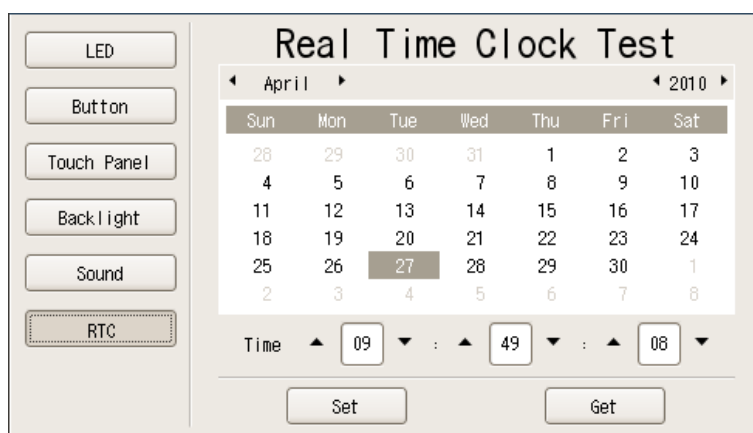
LED

Button

Touch Panel

Backlight

Sound

RTC

Real Time Clock Test

◀ April ▶

◀ 2010 ▶

| Sun | Mon | Tue | Wed | Thu | Fri | Sat |
|---|---|---|---|---|---|---|
| 28 | 29 | 30 | 31 | 1 | 2 | 3 |
| 4 | 5 | 6 | 7 | 8 | 9 | 10 |
| 11 | 12 | 13 | 14 | 15 | 16 | 17 |
| 18 | 19 | 20 | 21 | 22 | 23 | 24 |
| 25 | 26 | 27 | 28 | 29 | 30 | 1 |
| 2 | 3 | 4 | 5 | 6 | 7 | 8 |

Time ▲ 09 ▼ : ▲ 49 ▼ : ▲ 08 ▼

Set

Get